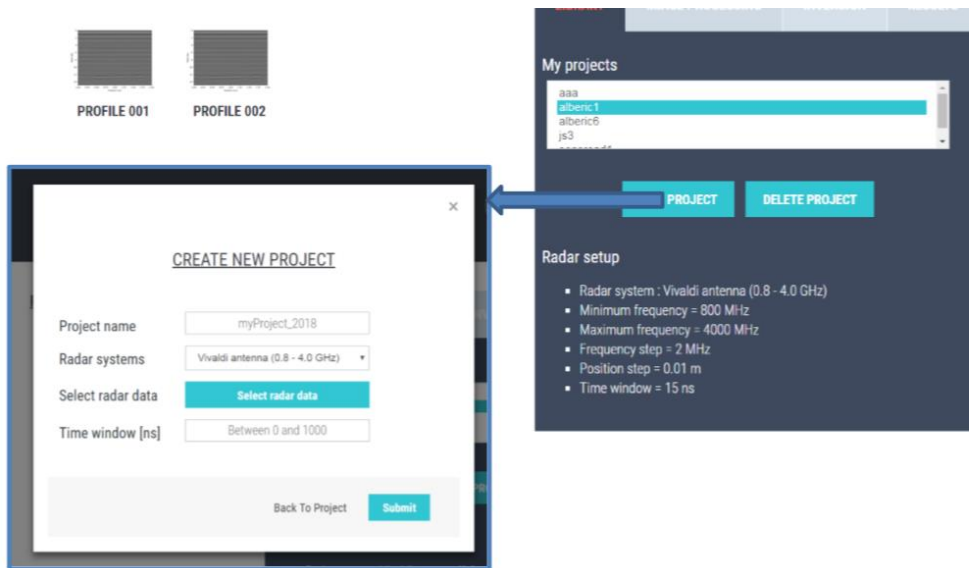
PROFILE 001

PROFILE 002

My projects

aaa
alberic1
alberic6
js3

PROJECT

DELETE PROJECT

Radar setup

- Radar system : Vivaldi antenna (0.8 - 4.0 GHz)
- Minimum frequency = 800 MHz
- Maximum frequency = 4000 MHz
- Frequency step = 2 MHz
- Position step = 0.01 m
- Time window = 15 ns

×

CREATE NEW PROJECT

Project name myProject_2018

Radar systems Vivaldi antenna (0.8 - 4.0 GHz)

Select radar data Select radar data

Time window [ns] Between 0 and 1000

Back To Project Submit